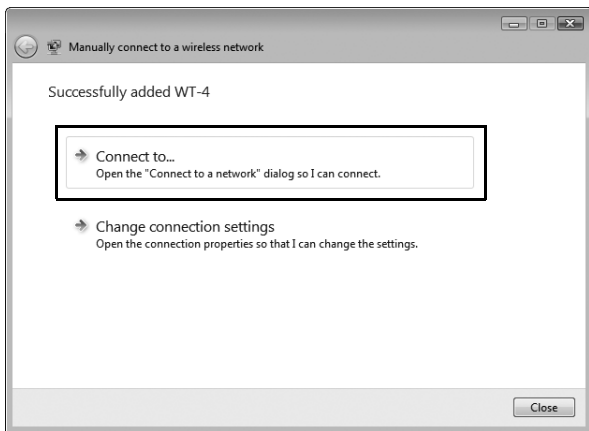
Manually connect to a wireless network

Successfully added WT-4

Connect to...
Open the "Connect to a network" dialog so I can connect.

Change connection settings
Open the connection properties so that I can change the settings.

Close